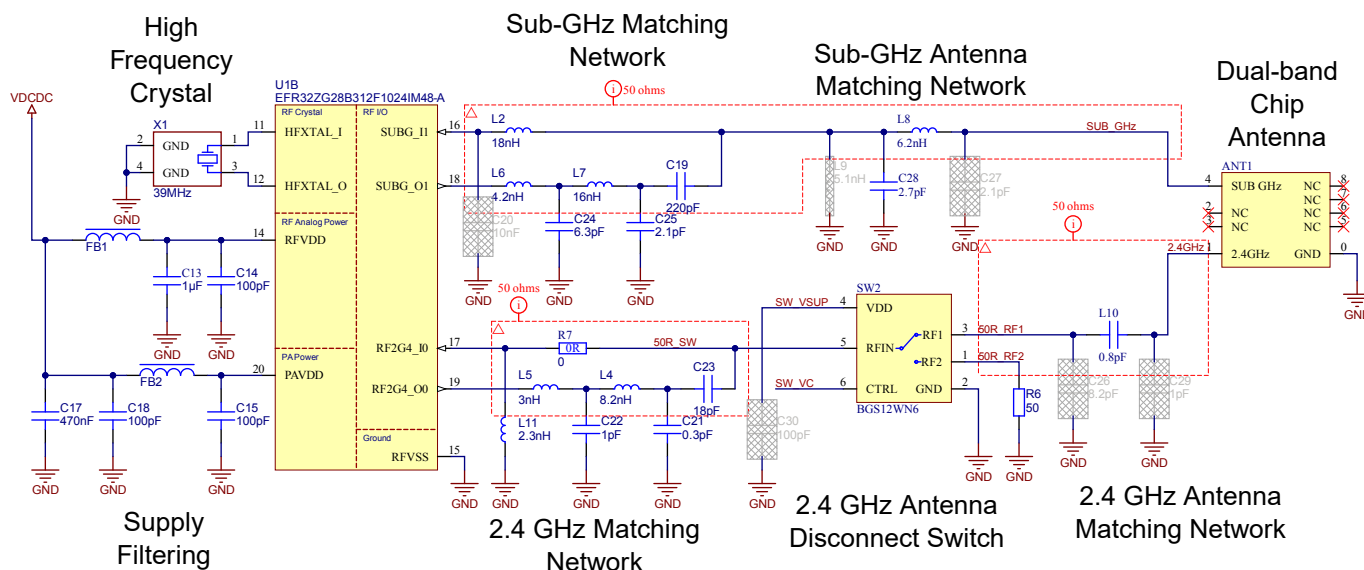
High Frequency Crystal

Sub-GHz Matching Network

Sub-GHz Antenna Matching Network

Dual-band Chip Antenna

VDCDC

U1B
EFR32ZG28B312F1024IM48-A

50 ohms

X1
2 GND
4 GND
1
3
39MHz
GND

RF Crystal
11 HFXTAL_I
12 HFXTAL_O

RF I/O
SUBG_I1 16
SUBG_O1 18

L2
18nH

L6
4.2nH

L7
16nH

C19
220pF

C20
10nF

C24
6.3pF

C25
2.1pF

L8
6.2nH

SUB_GHz

L9
5.1nH

C28
2.7pF

C27
2.1pF

ANT1
4 SUB GHz NC 8
NC 7
2 NC NC 6
3 NC NC 5
1 2.4GHz GND 0

50 ohms

2.4GHz

FB1

RF Analog Power
14 RFVDD

C13
1µF

C14
100pF

GND

50 ohms

PA Power
20 PAVDD

RF2G4_I0 17
RF2G4_O0 19

R7
0R
0

50R_SW

L5
3nH

L4
8.2nH

C23
18pF

L11
2.3nH

C22
1pF

C21
0.3pF

Ground
RFVSS 15

SW2
SW_VSUP 4 VDD
5 RFIN RF1 3
RF2 1
SW_VC 6 CTRL GND 2
BGS12WN6

C30
100pF

50R_RF1
50R_RF2

R6
50

L10
0.8pF

C26
8.2pF

C29
1pF

FB2

C17
470nF

C18
100pF

C15
100pF

GND

Supply Filtering

2.4 GHz Matching Network

2.4 GHz Antenna Disconnect Switch

2.4 GHz Antenna Matching Network